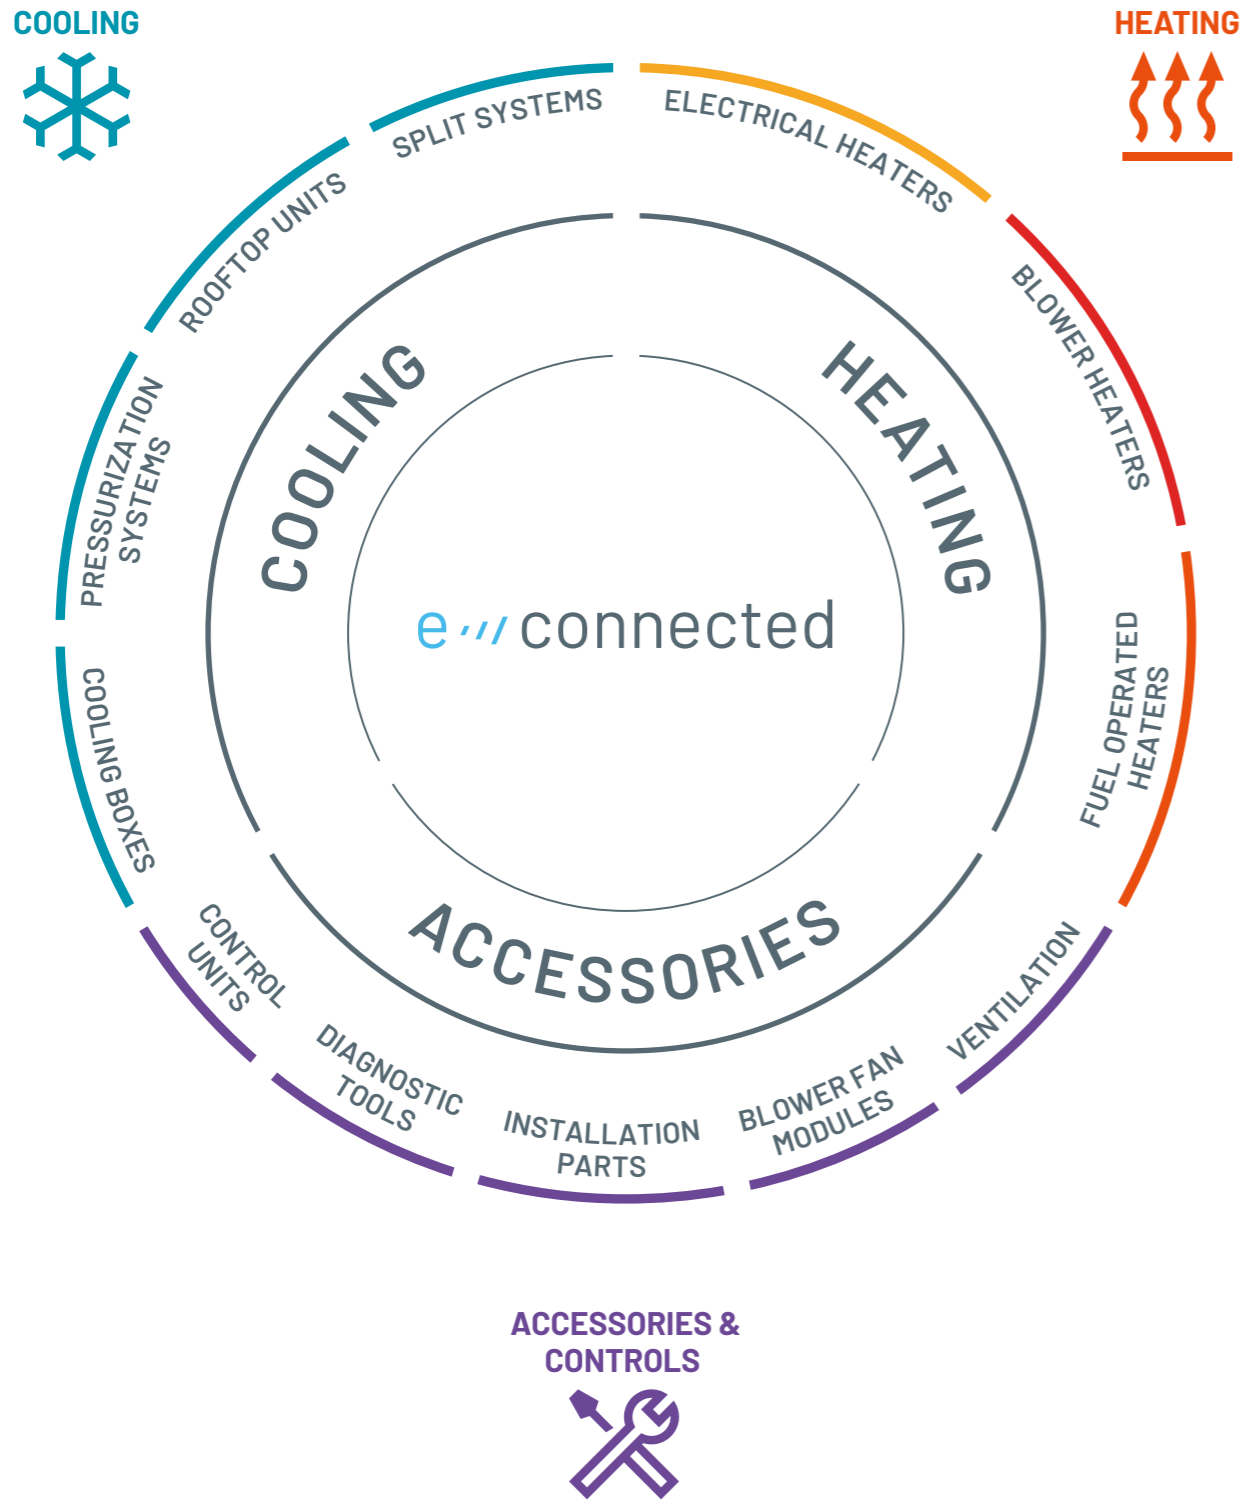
COOLING

HEATING

SPLIT SYSTEMS

ELECTRICAL HEATERS

ROOFTOP UNITS

BLOWER HEATERS

PRESSURIZATION SYSTEMS

FUEL OPERATED HEATERS

COOLING BOXES

COOLING

HEATING

e connected

ACCESSORIES

CONTROL UNITS

DIAGNOSTIC TOOLS

INSTALLATION PARTS

BLOWER FAN MODULES

VENTILATION

ACCESSORIES & CONTROLS